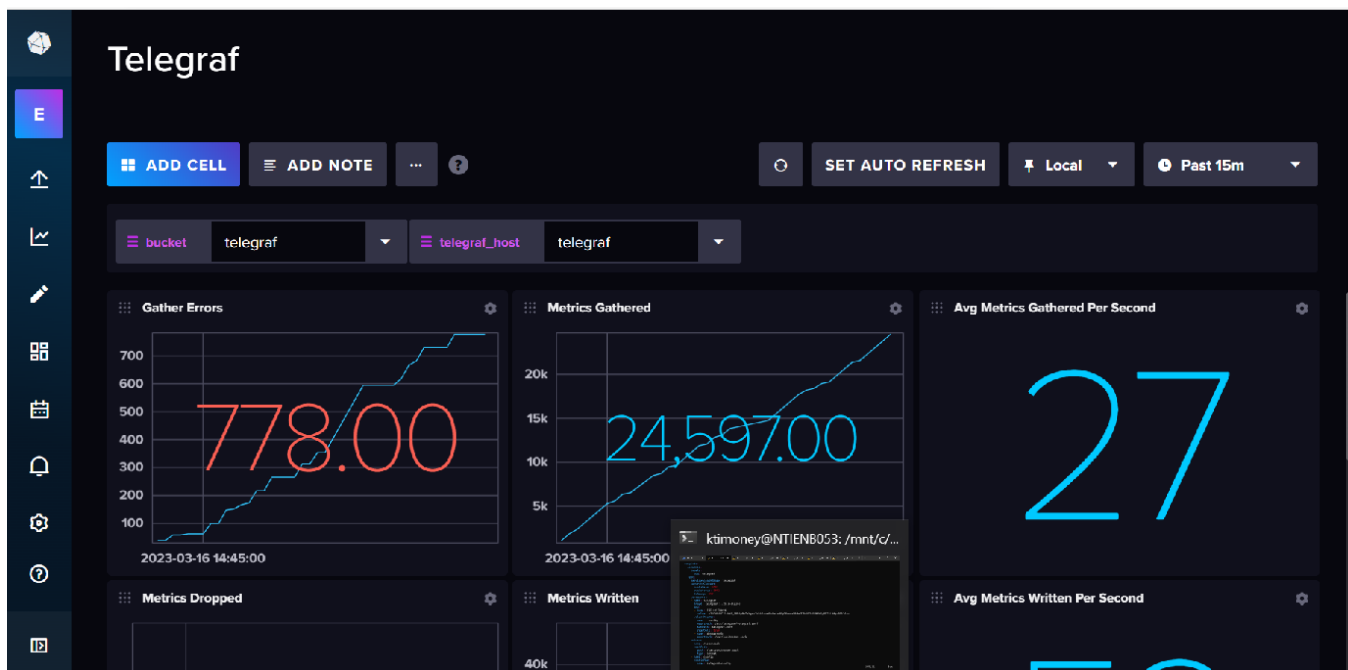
E

Telegraf

ADD CELL
ADD NOTE
...
?
SET AUTO REFRESH
Local
Past 15m

bucket
telegraf
telegraf_host
telegraf

Gather Errors
700
600
500
400
300
200
100
778.00
2023-03-16 14:45:00

Metrics Gathered
20k
15k
10k
5k
24,597.00
2023-03-16 14:45:00

Avg Metrics Gathered Per Second
27

ktimoney@NTIENB053: /mnt/c/...

Metrics Dropped

Metrics Written
40k

Avg Metrics Written Per Second